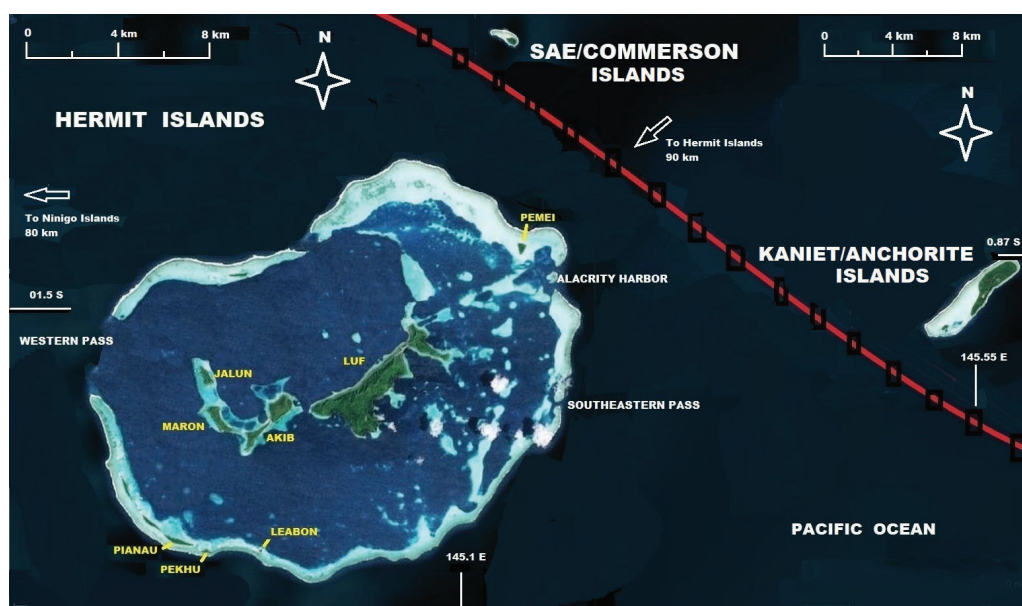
0 4 km 8 km

N

SAE/COMMERSON ISLANDS

0 4 km 8 km

HERMIT ISLANDS

N

To Hermit Islands 90 km

To Ninigo Islands 80 km

PEMEI

KANIET/ANCHORITE ISLANDS

0.87 S

ALACRITY HARBOR

01.5 S

WESTERN PASS

145.55 E

LUF

JALUN

SOUTHEASTERN PASS

MARON

AKIB

PACIFIC OCEAN

LEABON

PIANAU

PEKHU

145.1 E